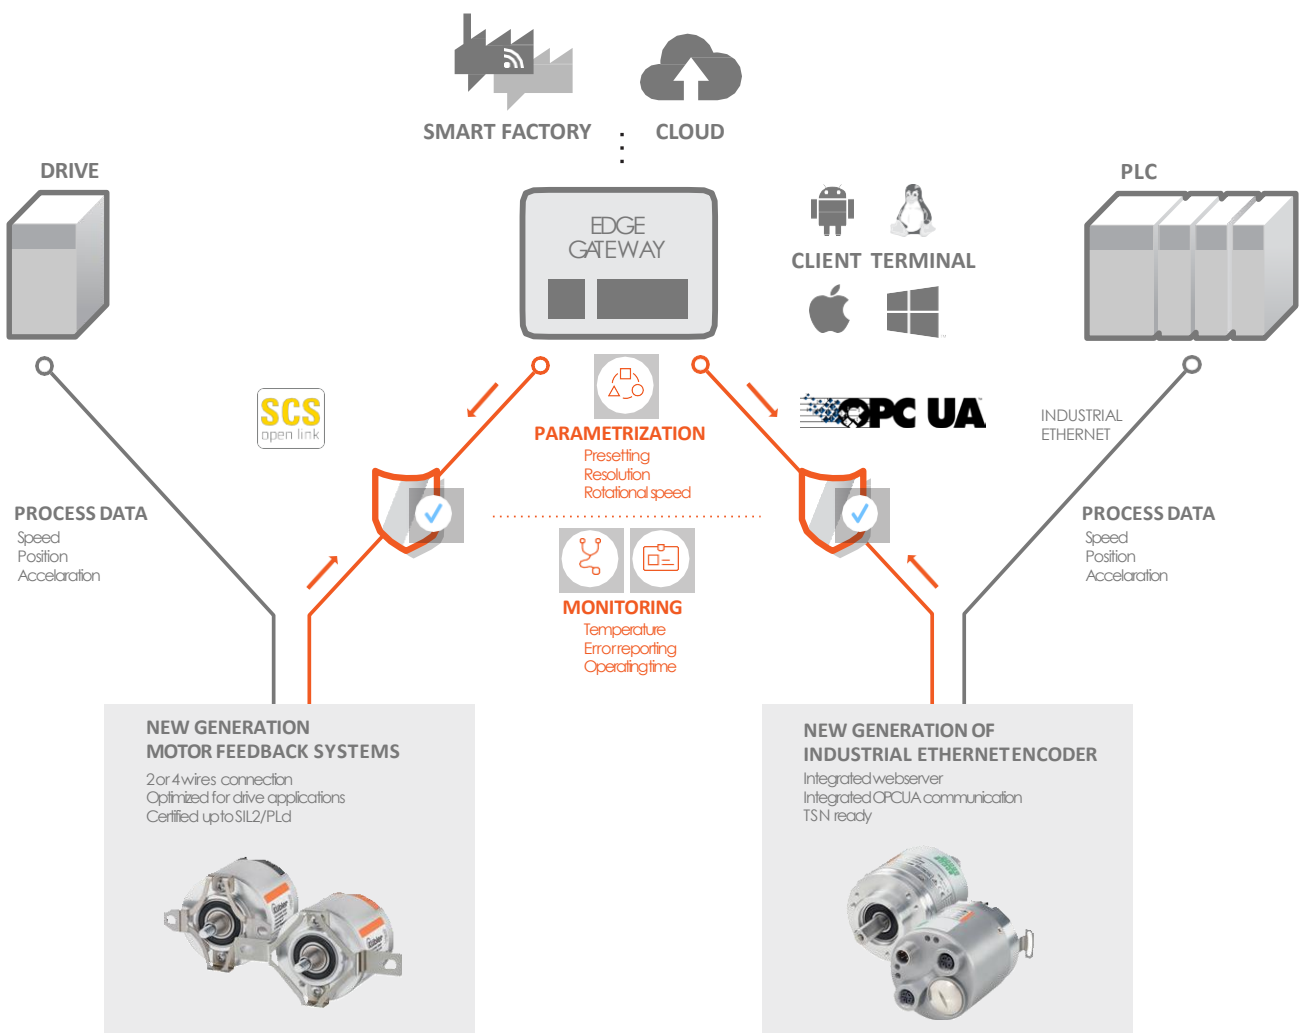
SMART FACTORY

CLOUD

DRIVE

EDGE GATEWAY

CLIENT TERMINAL

PLC

SCS
open link

PARAMETRIZATION
Presetting
Resolution
Rotational speed

OPC UA

INDUSTRIAL ETHERNET

PROCESS DATA
Speed
Position
Acceleration

PROCESS DATA
Speed
Position
Acceleration

MONITORING
Temperature
Error reporting
Operating time

NEW GENERATION
MOTOR FEEDBACK SYSTEMS
2 or 4 wires connection
Optimized for drive applications
Certified up to SIL2/PLd

NEW GENERATION OF
INDUSTRIAL ETHERNET ENCODER
Integrated webserver
Integrated OPC UA communication
TSN ready